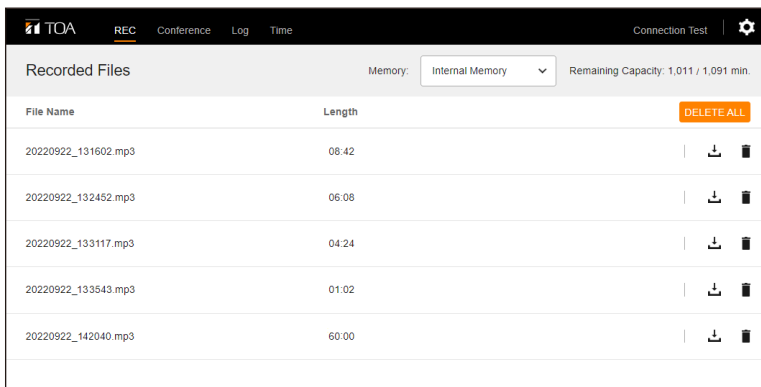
TOA REC Conference Log Time Connection Test

Recorded Files Memory: Internal Memory Remaining Capacity: 1,011 / 1,091 min.

| File Name | Length | DELETE ALL |
|---|---|---|
| 20220922_131602.mp3 | 08:42 | |
| 20220922_132452.mp3 | 06:08 | |
| 20220922_133117.mp3 | 04:24 | |
| 20220922_133543.mp3 | 01:02 | |
| 20220922_142040.mp3 | 60:00 | |